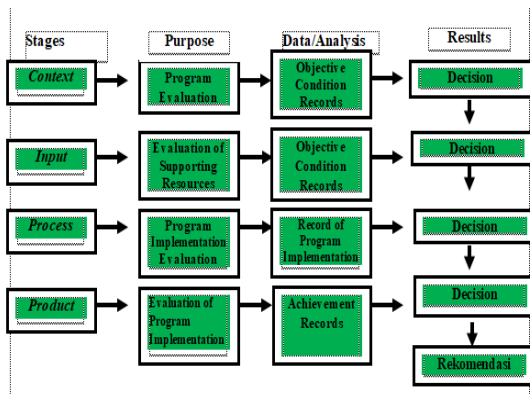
Stages

Purpose

Data/Analysis

Results

Context

Program Evaluation

Objective Condition Records

Decision

Input

Evaluation of Supporting Resources

Objective Condition Records

Decision

Process

Program Implementation Evaluation

Record of Program Implementation

Decision

Product

Evaluation of Program Implementation

Achievement Records

Decision

Rekomendasi